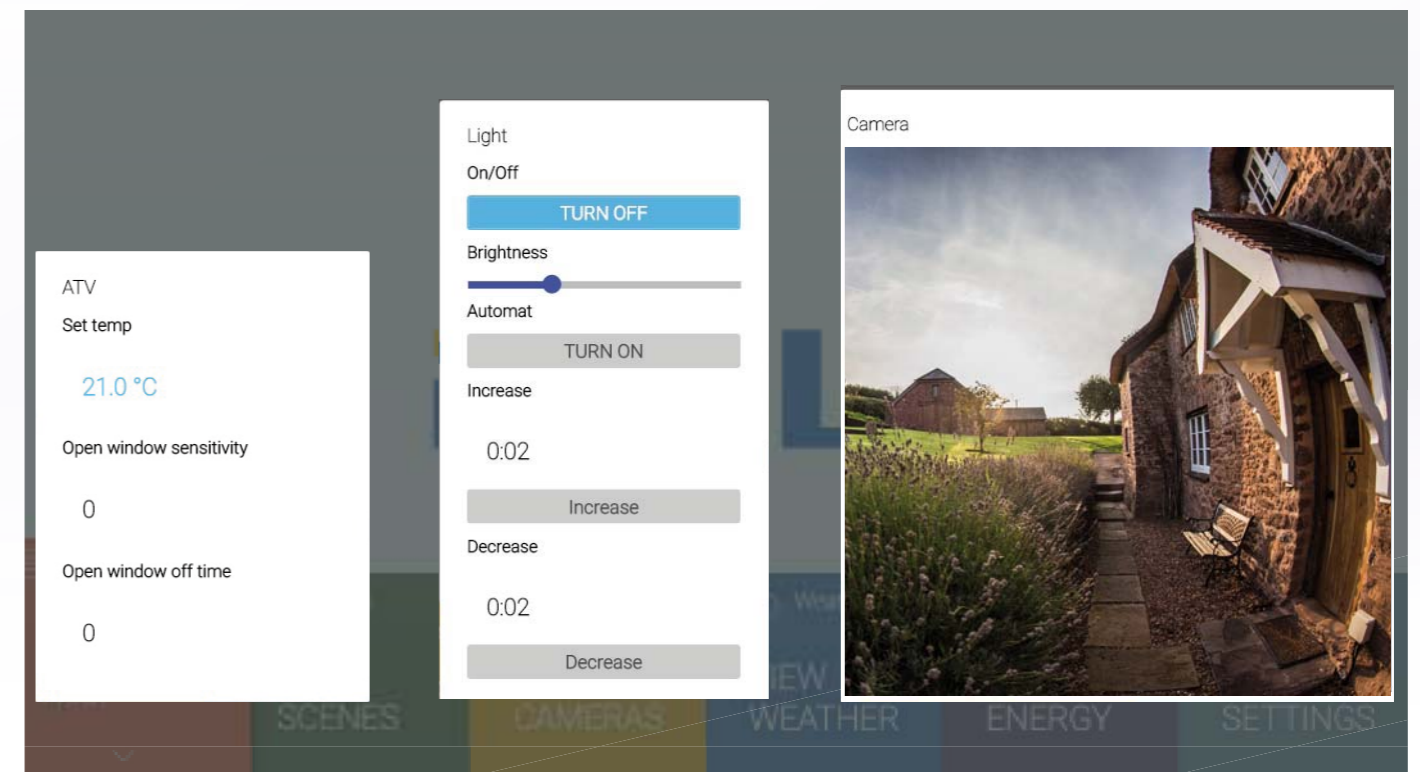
ATV
Set temp
21.0 °C
Open window sensitivity
0
Open window off time
0

Light
On/Off
TURN OFF
Brightness
Automat
TURN ON
Increase
0:02
Increase
Decrease
0:02
Decrease

Camera

SCENES
CAMERAS
VIEW
WEATHER
ENERGY
SETTINGS